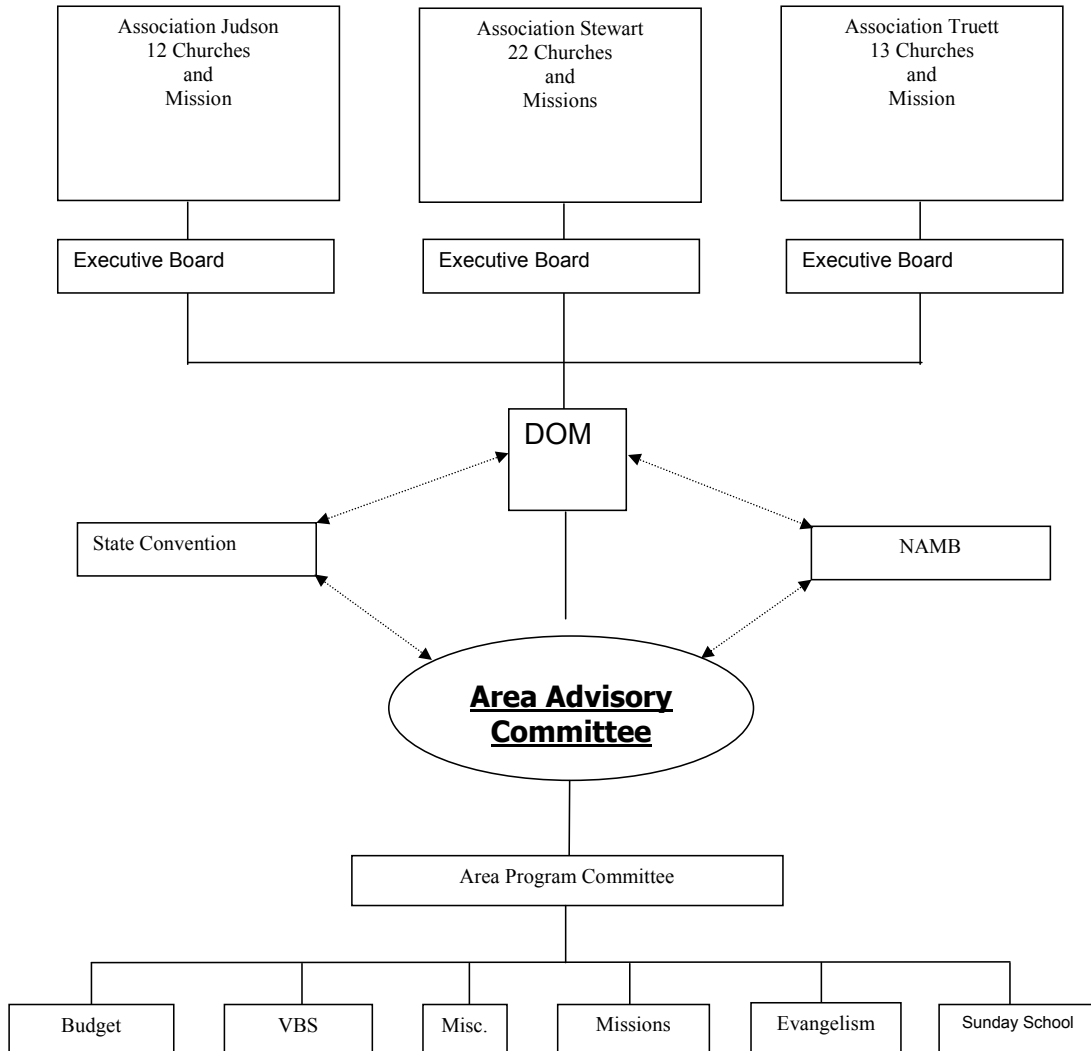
Association Judson
12 Churches
and
Mission

Association Stewart
22 Churches
and
Missions

Association Truett
13 Churches
and
Mission

Executive Board

Executive Board

Executive Board

DOM

State Convention

NAMB

Area Advisory Committee

Area Program Committee

Budget

VBS

Misc.

Missions

Evangelism

Sunday School